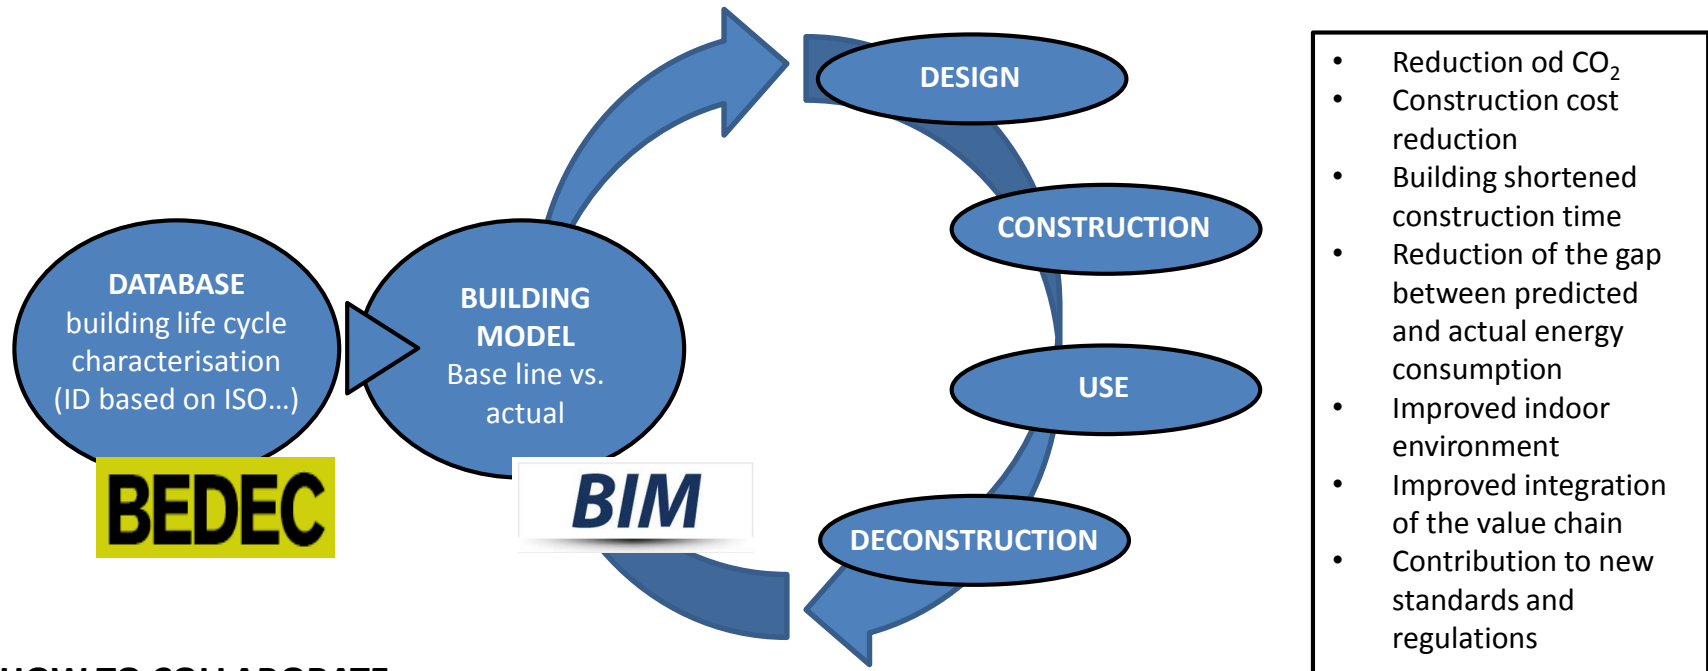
DATABASE
building life cycle characterisation (ID based on ISO…)

BEDEC

BUILDING MODEL
Base line vs. actual

BIM

DESIGN

CONSTRUCTION

USE

DECONSTRUCTION

- Reduction od $CO_2$
- Construction cost reduction
- Building shortened construction time
- Reduction of the gap between predicted and actual energy consumption
- Improved indoor environment
- Improved integration of the value chain
- Contribution to new standards and regulations

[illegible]